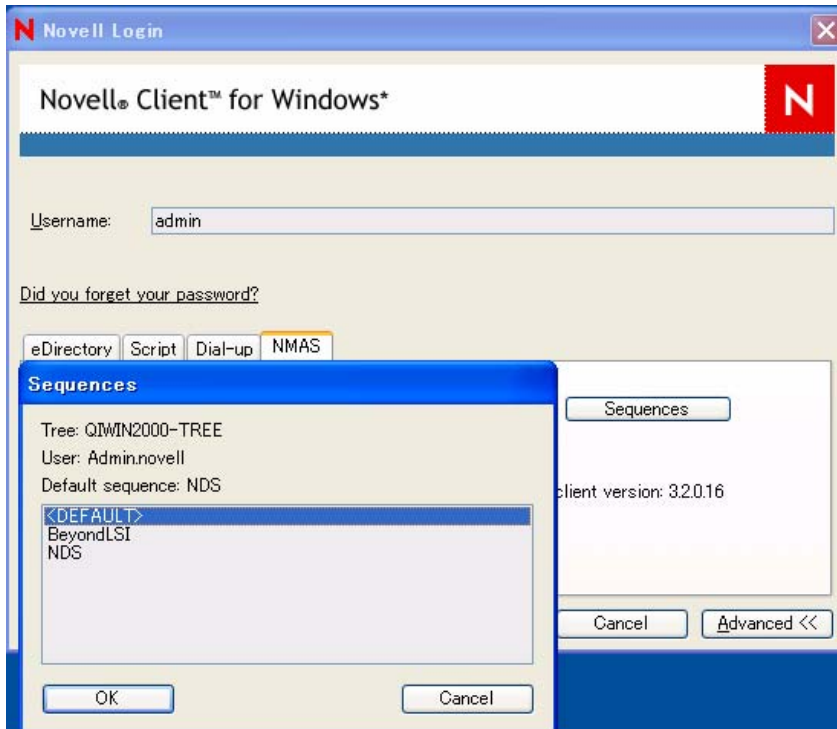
Novell Login

Novell® Client™ for Windows*

N

Username: admin

Did you forget your password?

eDirectory Script Dial-up NMAS

Sequences

Tree: QIWIN2000-TREE

User: Admin.novell

Default sequence: NDS

<DEFAULT>
BeyondLSI
NDS

OK Cancel

Sequences

client version: 3.2.0.16

Cancel Advanced <<